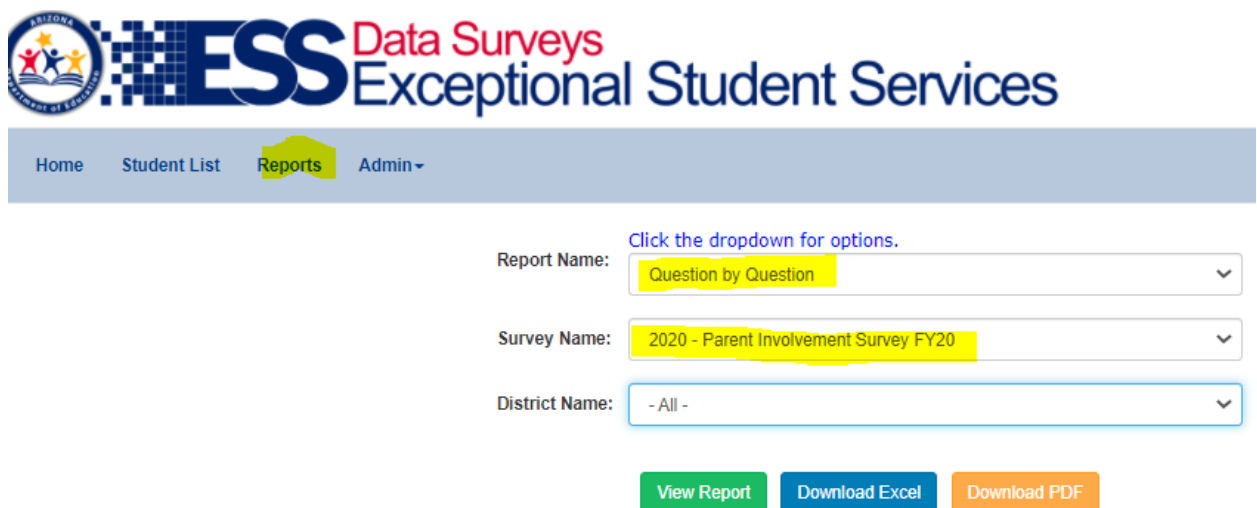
ARIZONA
Department of Education

ESS Data Surveys
Exceptional Student Services

Home Student List Reports Admin

Click the dropdown for options.

Report Name: Question by Question

Survey Name: 2020 - Parent Involvement Survey FY20

District Name: - All -

View Report Download Excel Download PDF